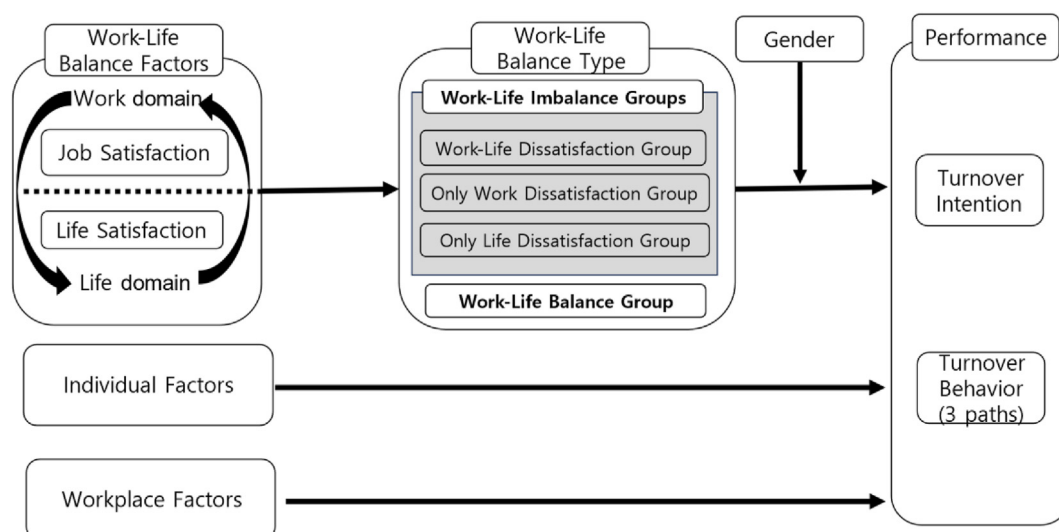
Work-Life Balance Factors

Work domain

Job Satisfaction

Life Satisfaction

Life domain

Work-Life Balance Type

Work-Life Imbalance Groups

Work-Life Dissatisfaction Group

Only Work Dissatisfaction Group

Only Life Dissatisfaction Group

Work-Life Balance Group

Gender

Performance

Turnover Intention

Turnover Behavior (3 paths)

Individual Factors

Workplace Factors